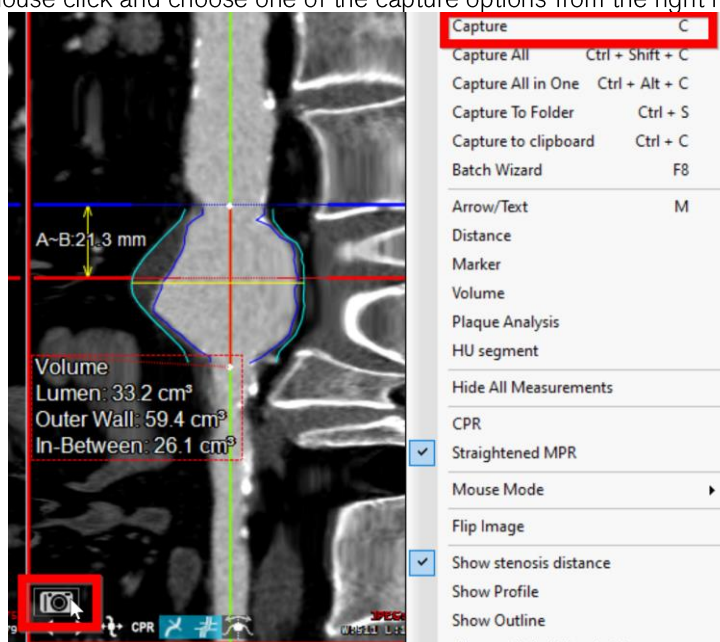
ouse click and choose one of the capture options from the right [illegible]

A~B:21.3 mm

Volume
Lumen: 33.2 cm³
Outer Wall: 59.4 cm³
In-Between: 26.1 cm³

CPR

Capture C
Capture All Ctrl + Shift + C
Capture All in One Ctrl + Alt + C
Capture To Folder Ctrl + S
Capture to clipboard Ctrl + C
Batch Wizard F8
Arrow/Text M
Distance
Marker
Volume
Plaque Analysis
HU segment
Hide All Measurements
CPR
Straightened MPR
Mouse Mode
Flip Image
Show stenosis distance
Show Profile
Show Outline